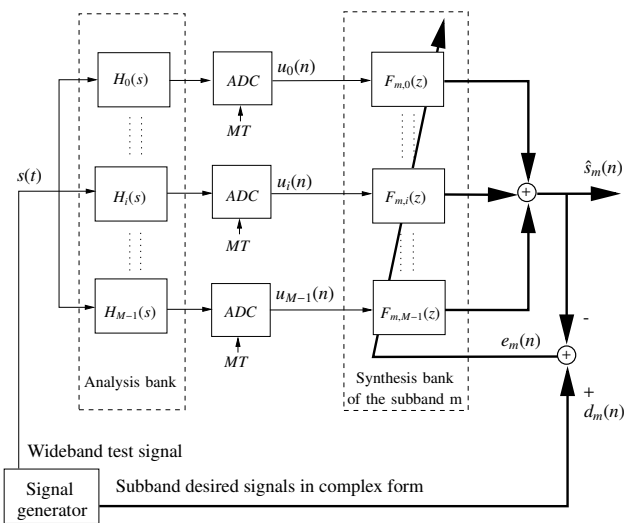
$H_0(s)$

$ADC$

$MT$

$u_0(n)$

$F_{m,0}(z)$

$s(t)$

$H_i(s)$

$ADC$

$MT$

$u_i(n)$

$F_{m,i}(z)$

$\hat{s}_m(n)$

$H_{M-1}(s)$

$ADC$

$MT$

$u_{M-1}(n)$

$F_{m,M-1}(z)$

-

$e_m(n)$

+

$d_m(n)$

Analysis bank

Synthesis bank of the subband m

Wideband test signal

Signal generator

Subband desired signals in complex form